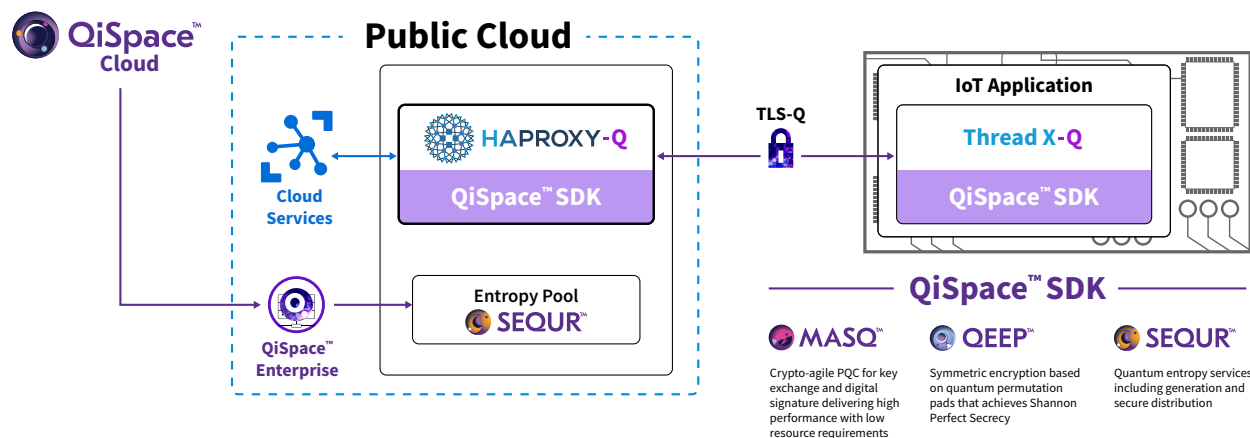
QiSpace™ Cloud

Public Cloud

Cloud Services

HAPROXY-Q

QiSpace™ SDK

QiSpace™ Enterprise

Entropy Pool

SEQUR™

TLS-Q

IoT Application

Thread X-Q

QiSpace™ SDK

QiSpace™ SDK

MASQ™

Crypto-agile PQC for key exchange and digital signature delivering high performance with low resource requirements

QEEP™

Symmetric encryption based on quantum permutation pads that achieves Shannon Perfect Secrecy

SEQUR™

Quantum entropy services including generation and secure distribution